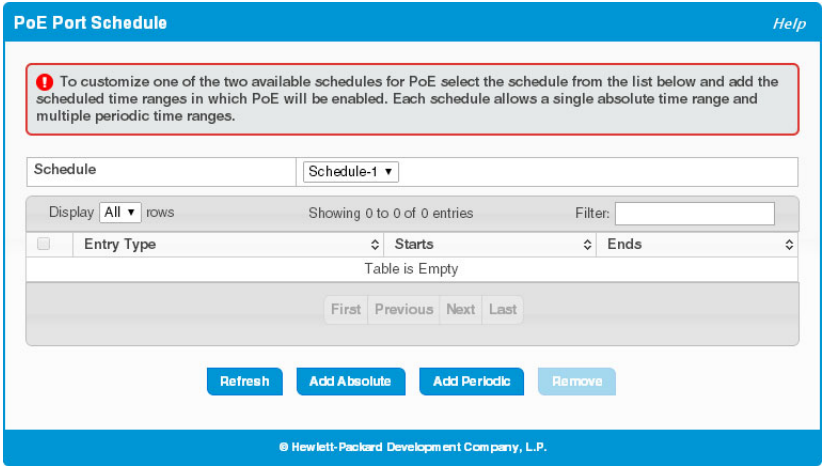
PoE Port Schedule

Help

To customize one of the two available schedules for PoE select the schedule from the list below and add the scheduled time ranges in which PoE will be enabled. Each schedule allows a single absolute time range and multiple periodic time ranges.

Schedule | Schedule-1 ▾

Display All ▾ rows

Showing 0 to 0 of 0 entries

Filter:

| | Entry Type | Starts | Ends |
|---|---|---|---|
| Table is Empty | | | |

First Previous Next Last

Refresh Add Absolute Add Periodic Remove

© Hewlett-Packard Development Company, L.P.